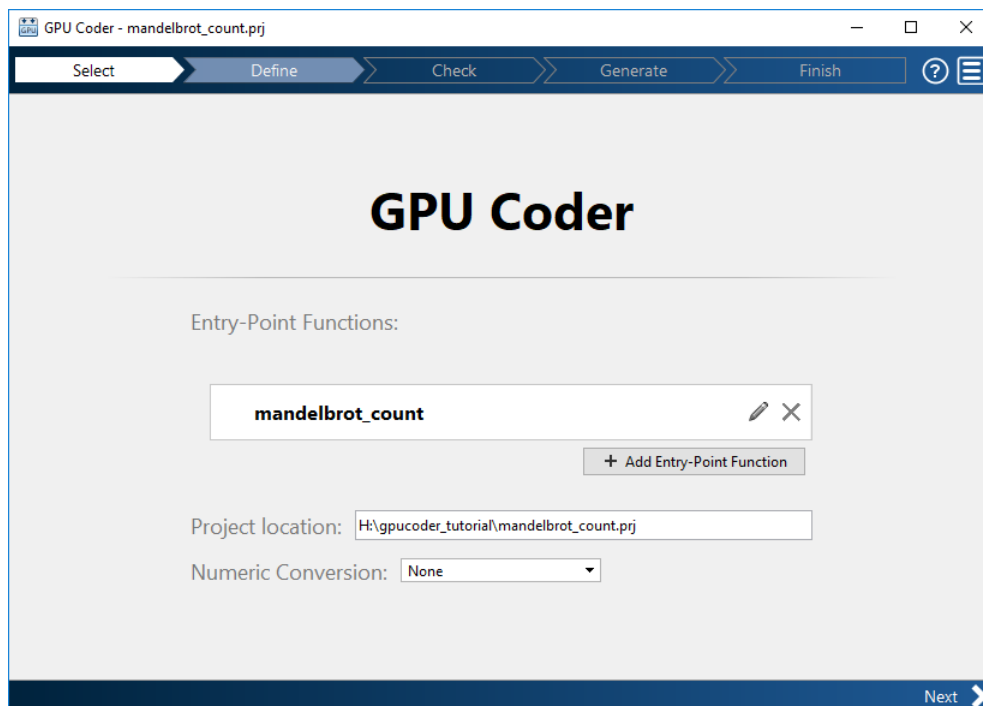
GPU Coder - mandelbrot_count.prj

Select
Define
Check
Generate
Finish

GPU Coder

Entry-Point Functions:

mandelbrot_count

+ Add Entry-Point Function

Project location: H:\gpucoder_tutorial\mandelbrot_count.prj

Numeric Conversion: None

Next